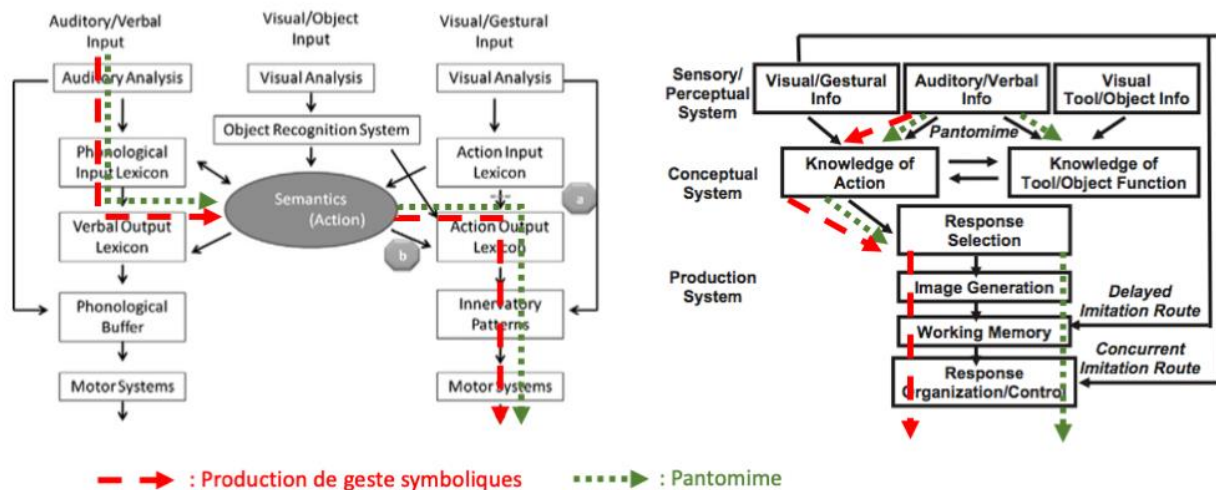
Auditory/Verbal Input

Visual/Object Input

Visual/Gestural Input

Auditory Analysis

Visual Analysis

Visual Analysis

Object Recognition System

Phonological Input Lexicon

Action Input Lexicon

Semantics (Action)

a

Verbal Output Lexicon

Action Output Lexicon

b

Phonological Buffer

Innervatory Patterns

Motor Systems

Motor Systems

Sensory/ Perceptual System

Visual/Gestural Info

Auditory/Verbal Info

Visual Tool/Object Info

Pantomime

Conceptual System

Knowledge of Action

Knowledge of Tool/Object Function

Response Selection

Production System

Image Generation

Delayed Imitation Route

Working Memory

Concurrent Imitation Route

Response Organization/Control

: Production de geste symboliques

: Pantomime